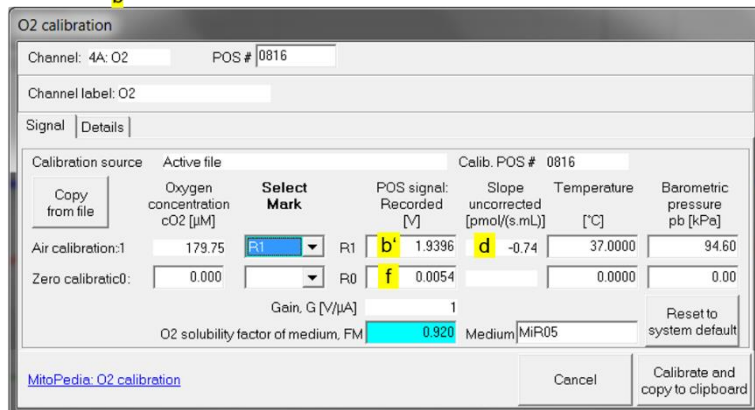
O2 calibration

Channel: 4A: O2 POS # 0816

Channel label: O2

Signal | Details

Calibration source Active file Calib. POS # 0816

Copy from file

| | Oxygen concentration cO2 [µM] | Select Mark | | POS signal: Recorded [V] | Slope uncorrected [pmol/(s.mL)] | Temperature [°C] | Barometric pressure pb [kPa] |
|---|---|---|---|---|---|---|---|
| Air calibration:1 | 179.75 | R1 | R1 | b' 1.9396 | d -0.74 | 37.0000 | 94.60 |
| Zero calibratic0: | 0.000 | | R0 | f 0.0054 | | 0.0000 | 0.00 |

Gain, G [V/µA] 1

O2 solubility factor of medium, FM 0.920 Medium MiR05

Reset to system default

MitoPedia: O2 calibration

Cancel

Calibrate and copy to clipboard